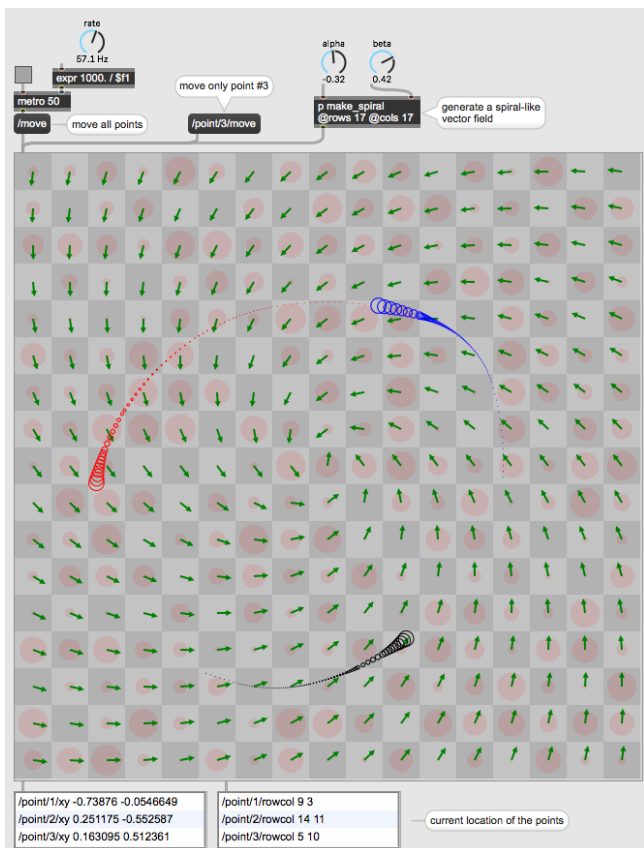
rate
57.1 Hz
expr 1000. / $f1
metro 50
/move
move all points
move only point #3
/point/3/move
alpha
-0.32
beta
0.42
p make_spiral @rows 17 @cols 17
generate a spiral-like vector field

/point/1/xy -0.73876 -0.0546649
/point/2/xy 0.251175 -0.552587
/point/3/xy 0.163095 0.512361

/point/1/rowcol 9 3
/point/2/rowcol 14 11
/point/3/rowcol 5 10

current location of the points